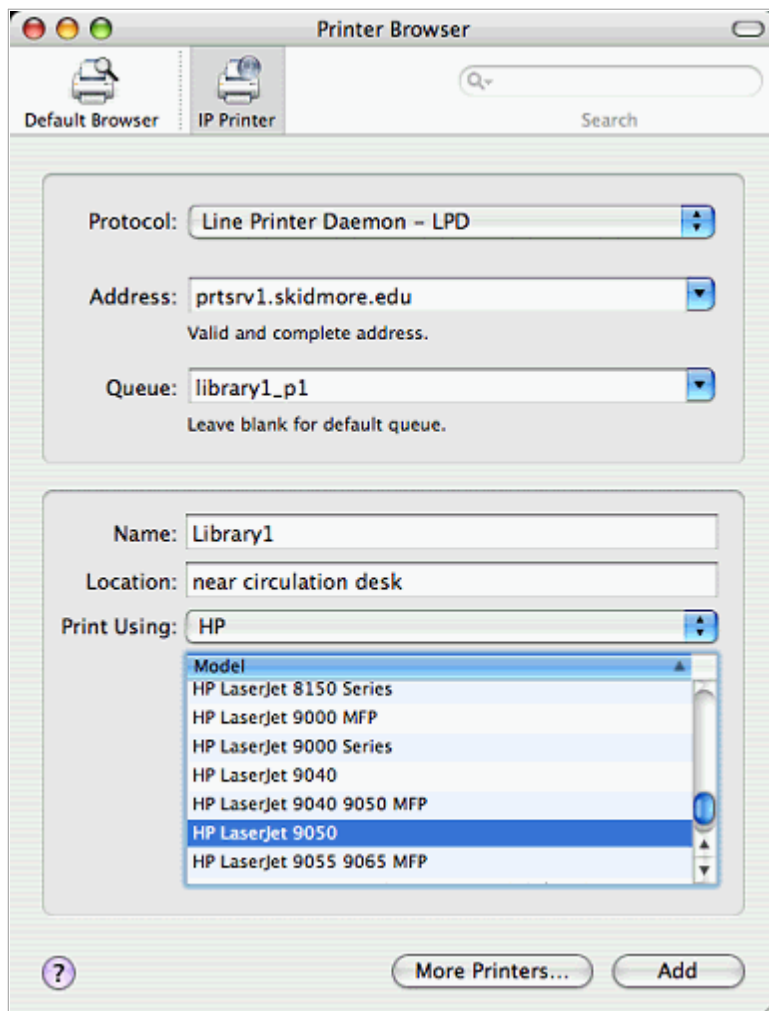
Printer Browser

Default Browser
IP Printer
Search

Protocol: Line Printer Daemon – LPD

Address: prtsrv1.skidmore.edu
Valid and complete address.

Queue: library1_p1
Leave blank for default queue.

Name: Library1
Location: near circulation desk
Print Using: HP

| Model |
|---|
| HP LaserJet 8150 Series |
| HP LaserJet 9000 MFP |
| HP LaserJet 9000 Series |
| HP LaserJet 9040 |
| HP LaserJet 9040 9050 MFP |
| HP LaserJet 9050 |
| HP LaserJet 9055 9065 MFP |

?
More Printers...
Add